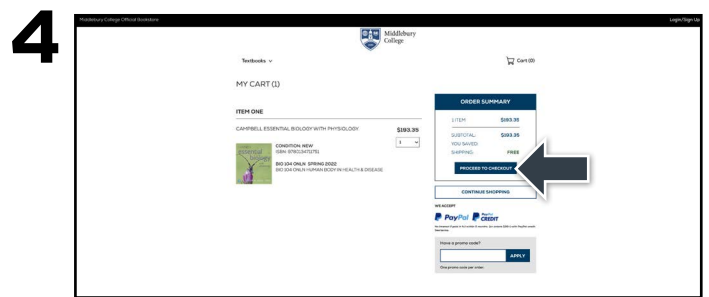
4

Middlebury College Official Bookstore

Login/Sign Up

Middlebury College

Textbooks

Cart (0)

MY CART (1)

ITEM ONE

CAMPBELL ESSENTIAL BIOLOGY WITH PHYSIOLOGY

$193.35

1

CONDITION: NEW
ISBN: 9780134711751

BIO 104 ONLN SPRING 2022
BIO 104 ONLN HUMAN BODY IN HEALTH & DISEASE

ORDER SUMMARY

1 ITEM $193.35

SUBTOTAL: $193.35

YOU SAVED:

SHIPPING: FREE

PROCEED TO CHECKOUT

CONTINUE SHOPPING

WE ACCEPT

PayPal PayPal CREDIT

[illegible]

Have a promo code?

APPLY

One promo code per order.